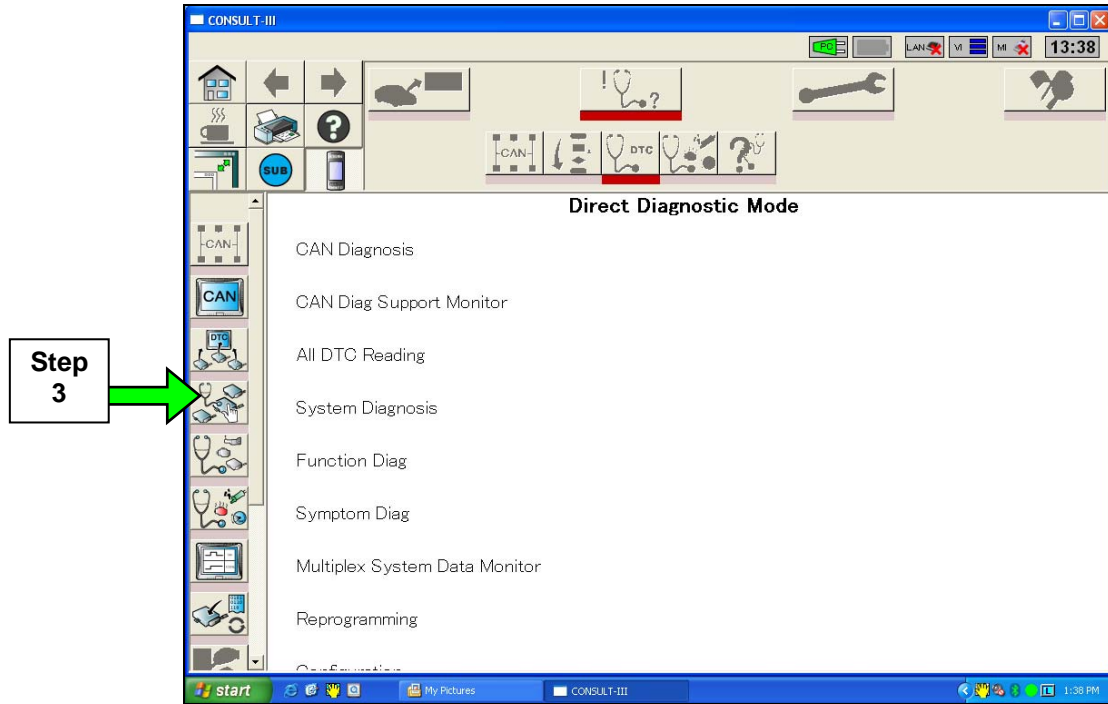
CONSULT-III

PC LAN VI MI 13:38

SUB

CAN DTC

Direct Diagnostic Mode

CAN

CAN

DTC

CAN Diagnosis

CAN Diag Support Monitor

All DTC Reading

Step 3

System Diagnosis

Function Diag

Symptom Diag

Multiplex System Data Monitor

Reprogramming

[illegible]

start My Pictures CONSULT-III 1:38 PM